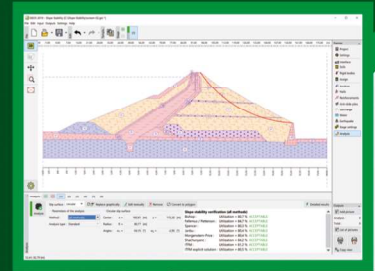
Slope stability verification (all methods)
Bishop : Utilization = 60.7 % ACCEPTABLE
Fellenius / Petterson : Utilization = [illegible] % ACCEPTABLE
Spencer : Utilization = 60.5 % ACCEPTABLE
Janbu : Utilization = 60.6 % ACCEPTABLE
Morgenstern-Price : Utilization = 60.6 % ACCEPTABLE
Shahunyants : Utilization = 60.7 % ACCEPTABLE
ITFM : Utilization = 60.8 % ACCEPTABLE
ITFM explicit solution : Utilization = 60.4 % ACCEPTABLE